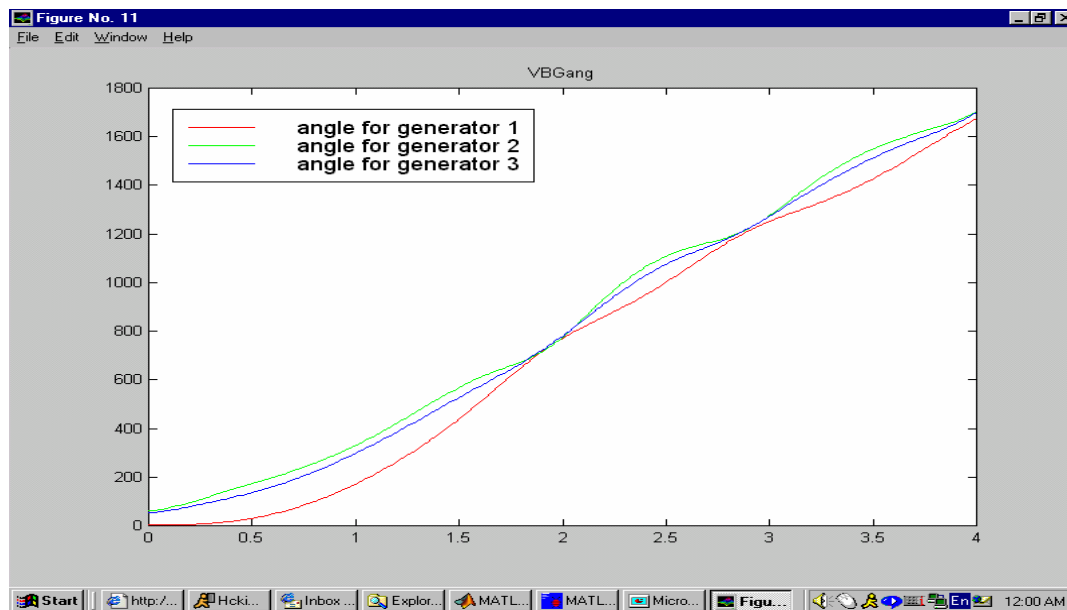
Figure No. 11

File Edit Window Help

VBGang

angle for generator 1
angle for generator 2
angle for generator 3

1800
1600
1400
1200
1000
800
600
400
200
0

0
0.5
1
1.5
2
2.5
3
3.5
4

Start | http:/... | Hcki... | Inbox ... | Explor... | MATL... | MATL... | Micro... | Figu... | En | 12:00 AM